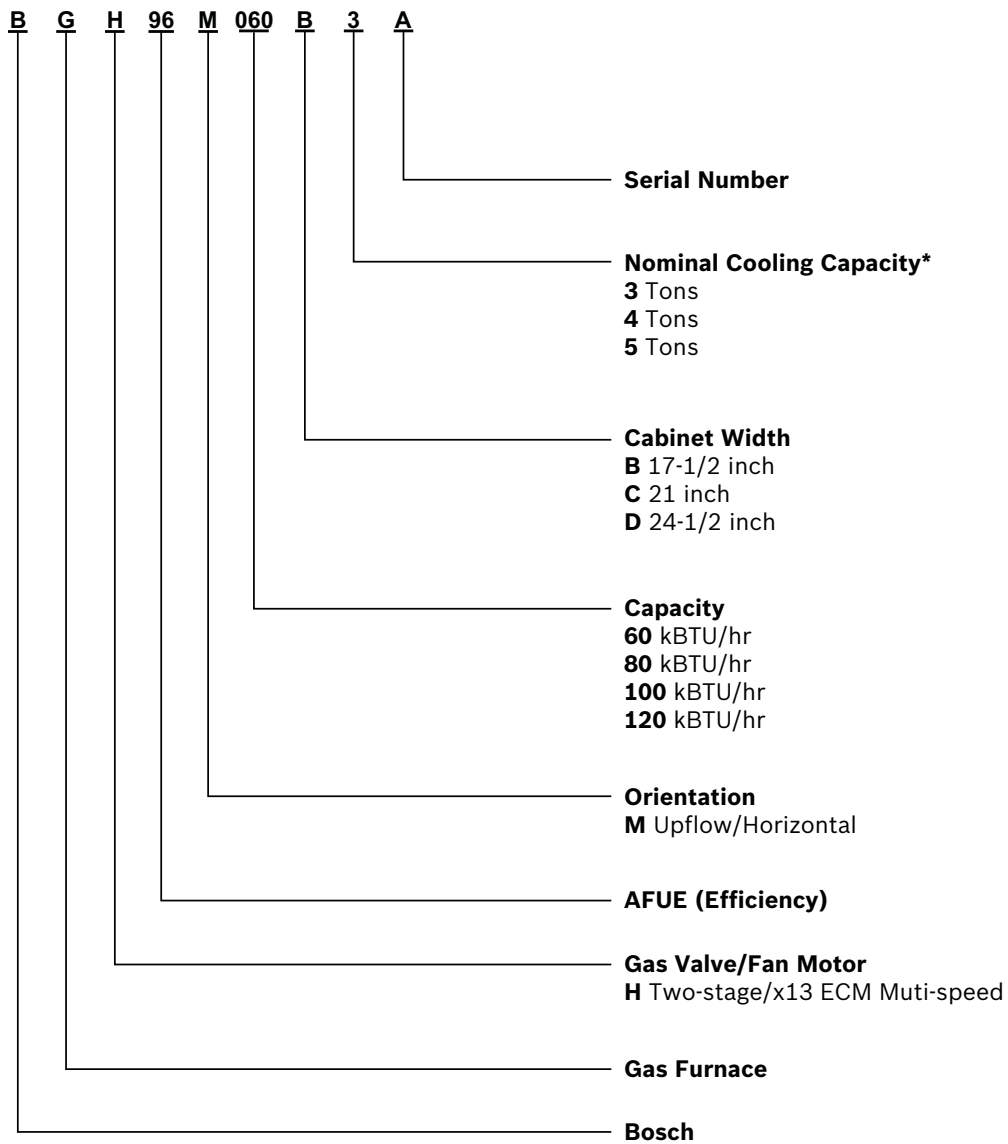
B G H 96 M 060 B 3 A

**Serial Number**

**Nominal Cooling Capacity***
**3** Tons
**4** Tons
**5** Tons

**Cabinet Width**
**B** 17-1/2 inch
**C** 21 inch
**D** 24-1/2 inch

**Capacity**
**60** kBTU/hr
**80** kBTU/hr
**100** kBTU/hr
**120** kBTU/hr

**Orientation**
**M** Upflow/Horizontal

**AFUE (Efficiency)**

**Gas Valve/Fan Motor**
**H** Two-stage/x13 ECM Muti-speed

**Gas Furnace**

**Bosch**